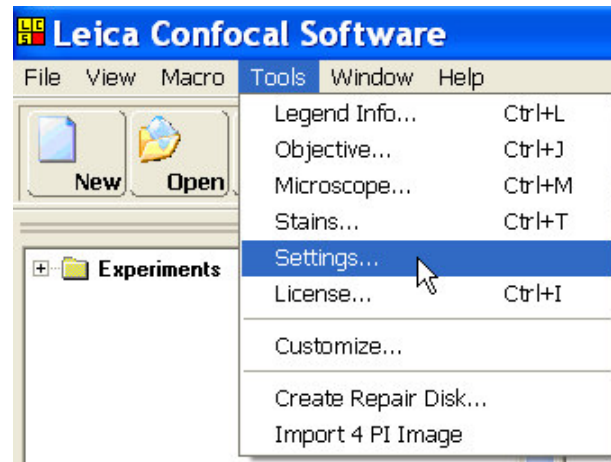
LCS Leica Confocal Software

File View Macro Tools Window Help

New Open

Experiments

Legend Info... Ctrl+L
Objective... Ctrl+J
Microscope... Ctrl+M
Stains... Ctrl+T
Settings...
License... Ctrl+I
Customize...
Create Repair Disk...
Import 4 PI Image